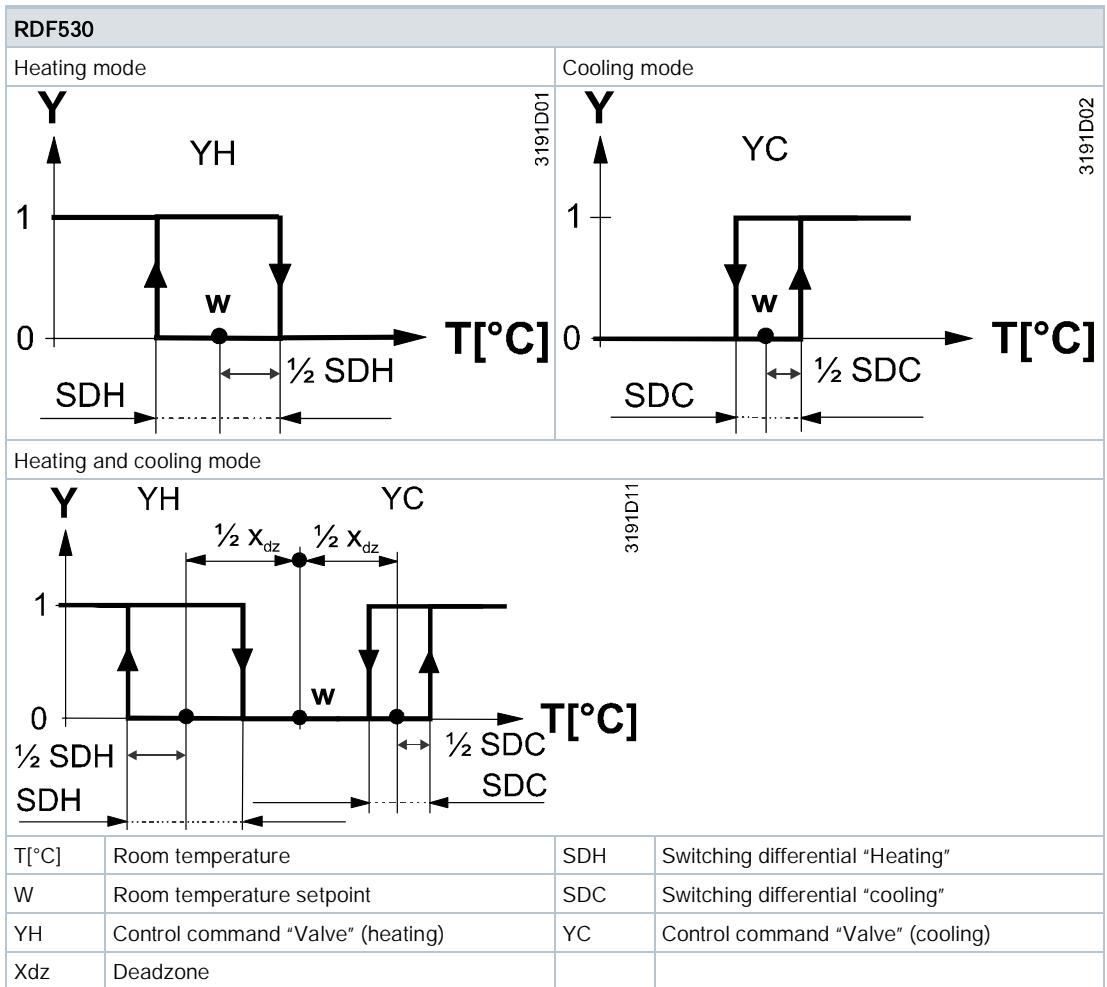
RDF530

Heating mode

Y

YH

3191D01

1

w

0

T[°C]

½ SDH

SDH

Cooling mode

Y

YC

3191D02

1

w

0

T[°C]

½ SDC

SDC

Heating and cooling mode

Y

YH

YC

3191D11

½ $X_{dz}$

½ $X_{dz}$

1

w

0

T[°C]

½ SDH

½ SDC

SDH

SDC

| T[°C] | Room temperature | SDH | Switching differential "Heating" |
|---|---|---|---|
| W | Room temperature setpoint | SDC | Switching differential "cooling" |
| YH | Control command "Valve" (heating) | YC | Control command "Valve" (cooling) |
| Xdz | Deadzone | | |